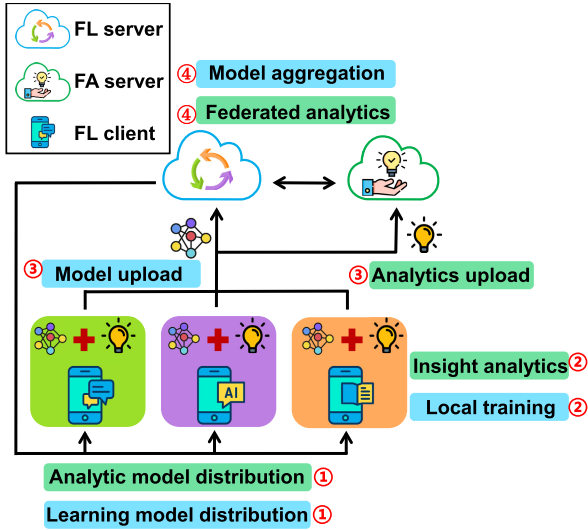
FL server

FA server

FL client

④ Model aggregation

④ Federated analytics

③ Model upload

③ Analytics upload

AI

Insight analytics ②

Local training ②

Analytic model distribution ①

Learning model distribution ①